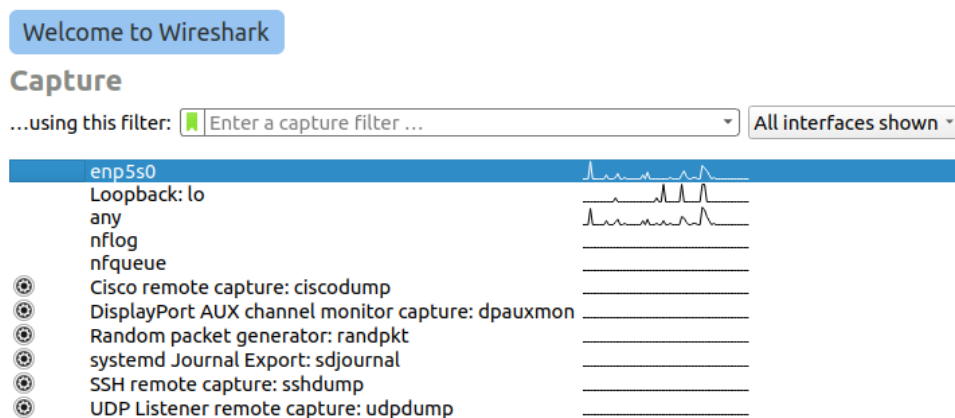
Welcome to Wireshark

Capture

…using this filter: Enter a capture filter …

All interfaces shown

enp5s0
Loopback: lo
any
nflog
nfqueue
Cisco remote capture: ciscodump
DisplayPort AUX channel monitor capture: dpauxmon
Random packet generator: randpkt
systemd Journal Export: sdjournal
SSH remote capture: sshdump
UDP Listener remote capture: udpdump